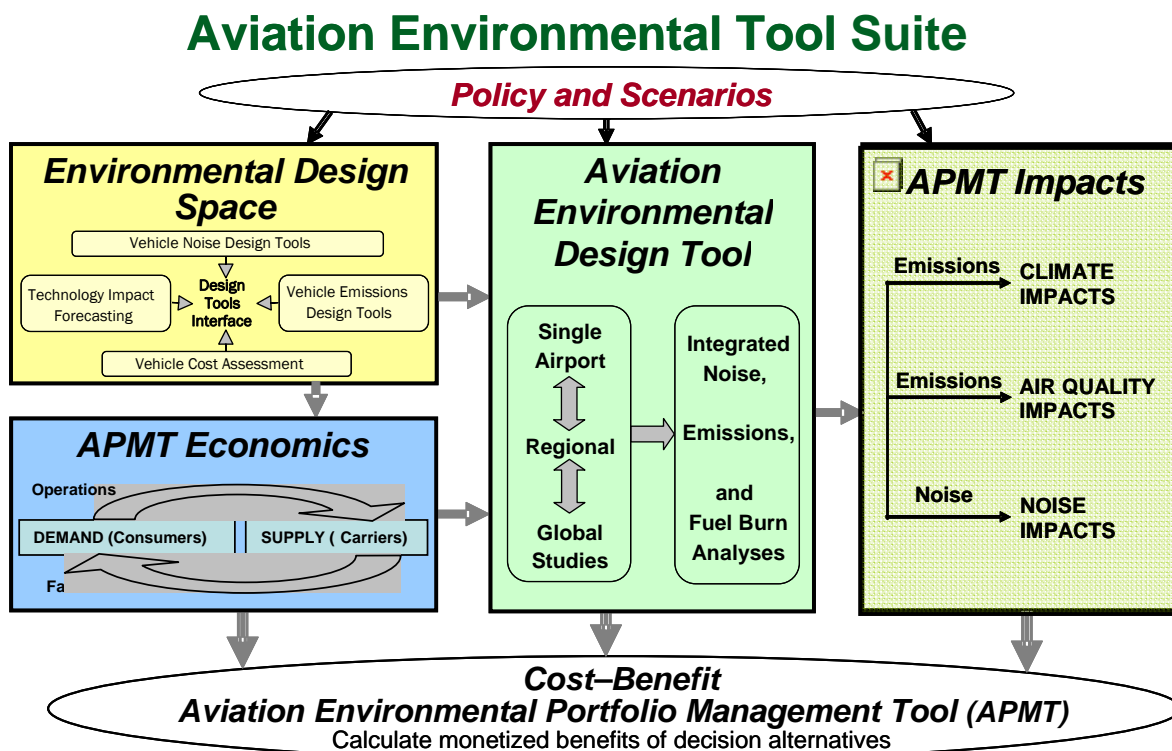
Aviation Environmental Tool Suite

Policy and Scenarios

Environmental Design Space

Vehicle Noise Design Tools

Technology Impact Forecasting

Design Tools Interface

Vehicle Emissions Design Tools

Vehicle Cost Assessment

APMT Economics

Operations

DEMAND (Consumers)

SUPPLY ( Carriers)

Fa

Aviation Environmental Design Tool

Single Airport

Regional

Global Studies

Integrated Noise, Emissions, and Fuel Burn Analyses

APMT Impacts

Emissions

CLIMATE IMPACTS

Emissions

AIR QUALITY IMPACTS

Noise

NOISE IMPACTS

Cost–Benefit
Aviation Environmental Portfolio Management Tool (APMT)
Calculate monetized benefits of decision alternatives